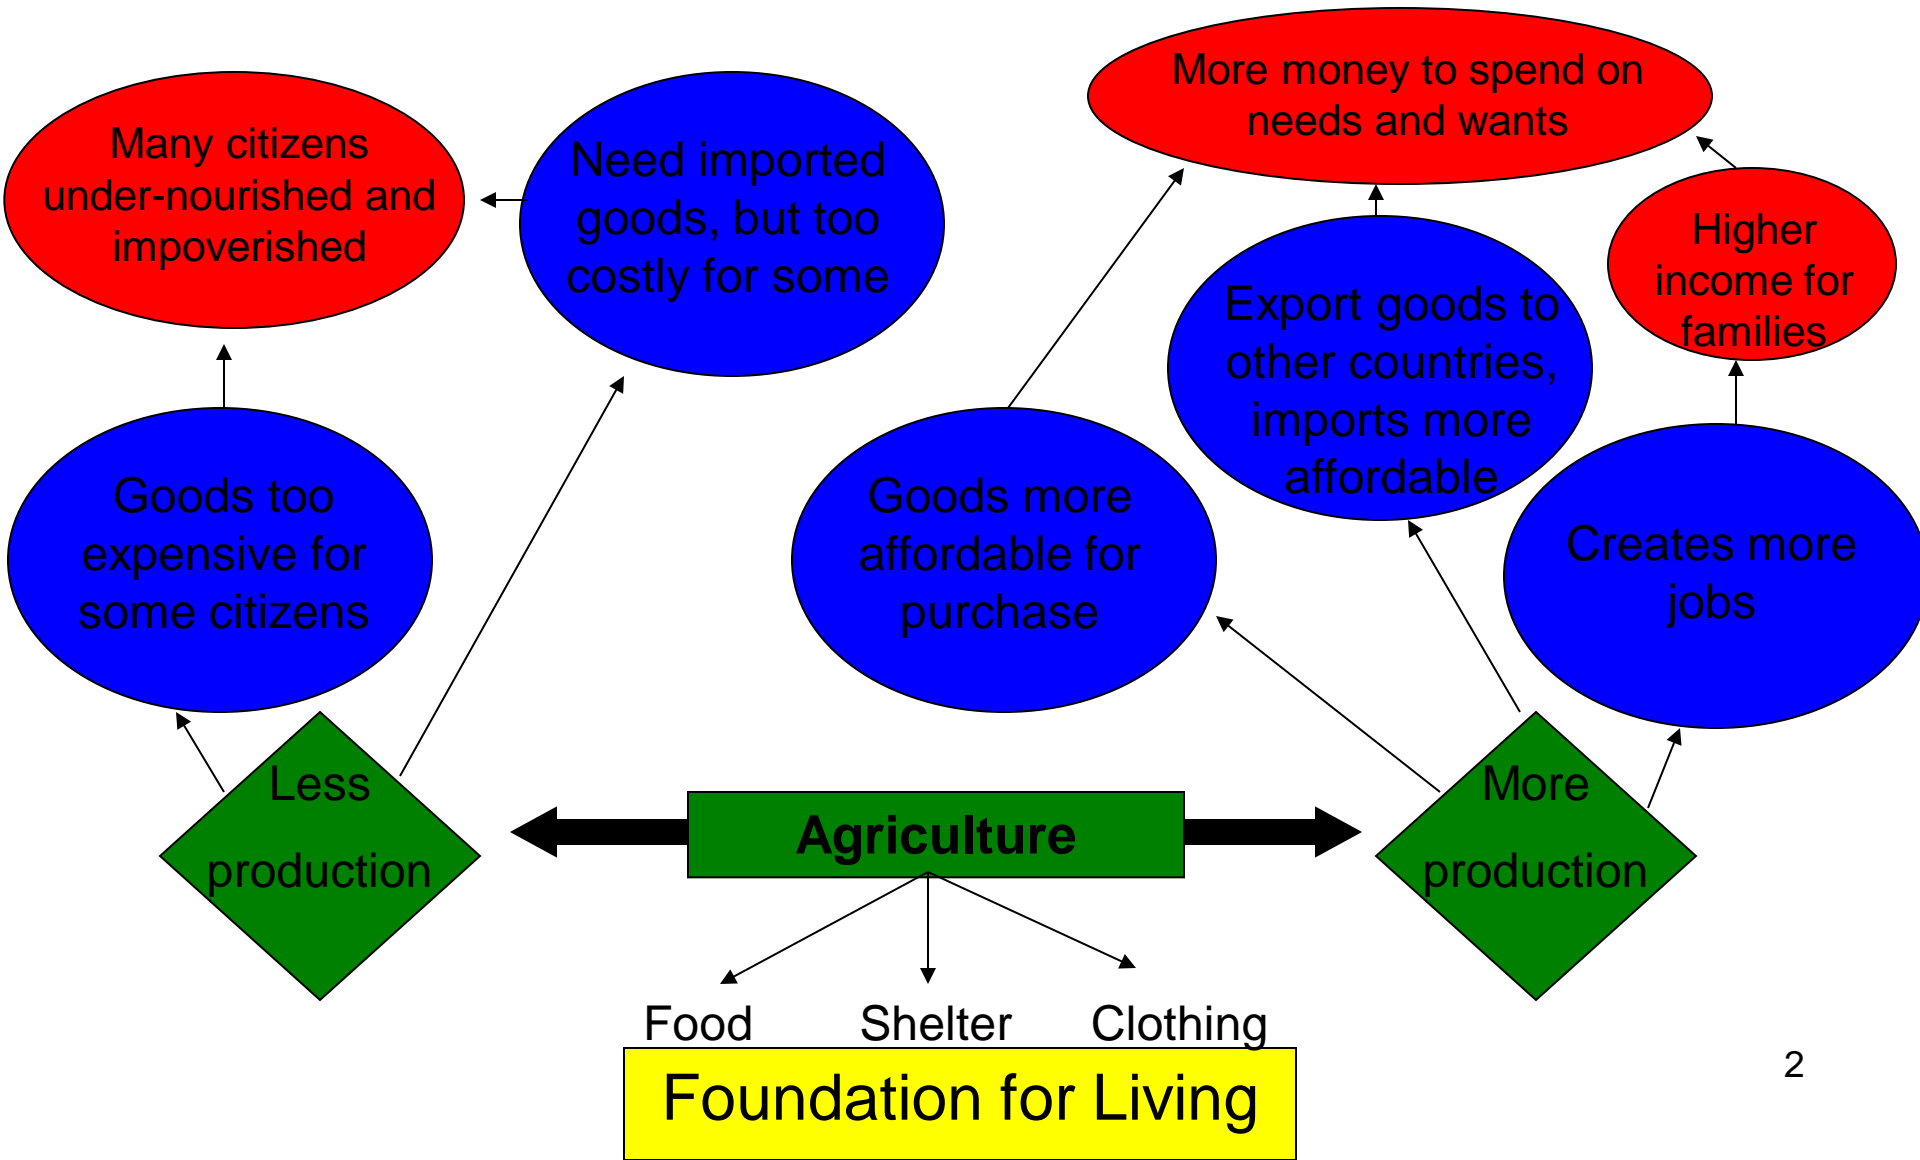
Many citizens under-nourished and impoverished

Need imported goods, but too costly for some

More money to spend on needs and wants

Higher income for families

Export goods to other countries, imports more affordable

Goods too expensive for some citizens

Goods more affordable for purchase

Creates more jobs

Less production

Agriculture

More production

Food

Shelter

Clothing

Foundation for Living

2